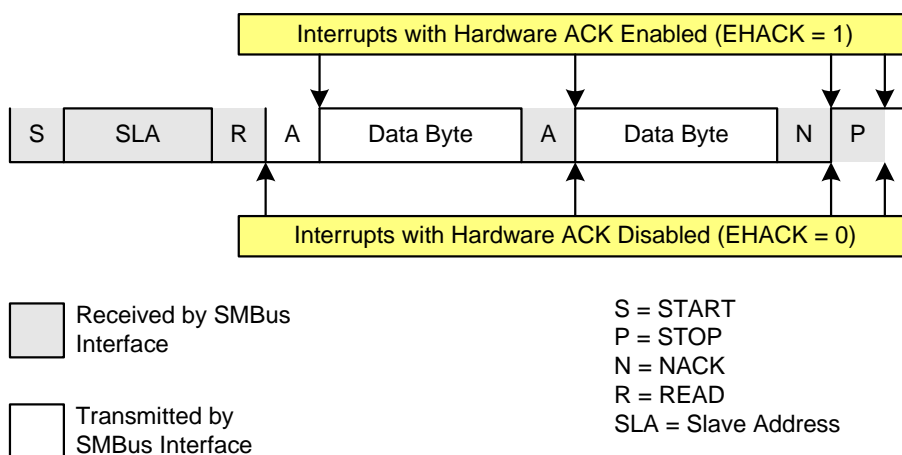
Interrupts with Hardware ACK Enabled (EHACK = 1)

S | SLA | R | A | Data Byte | A | Data Byte | N | P

Interrupts with Hardware ACK Disabled (EHACK = 0)

Received by SMBus Interface

Transmitted by SMBus Interface

S = START
P = STOP
N = NACK
R = READ
SLA = Slave Address